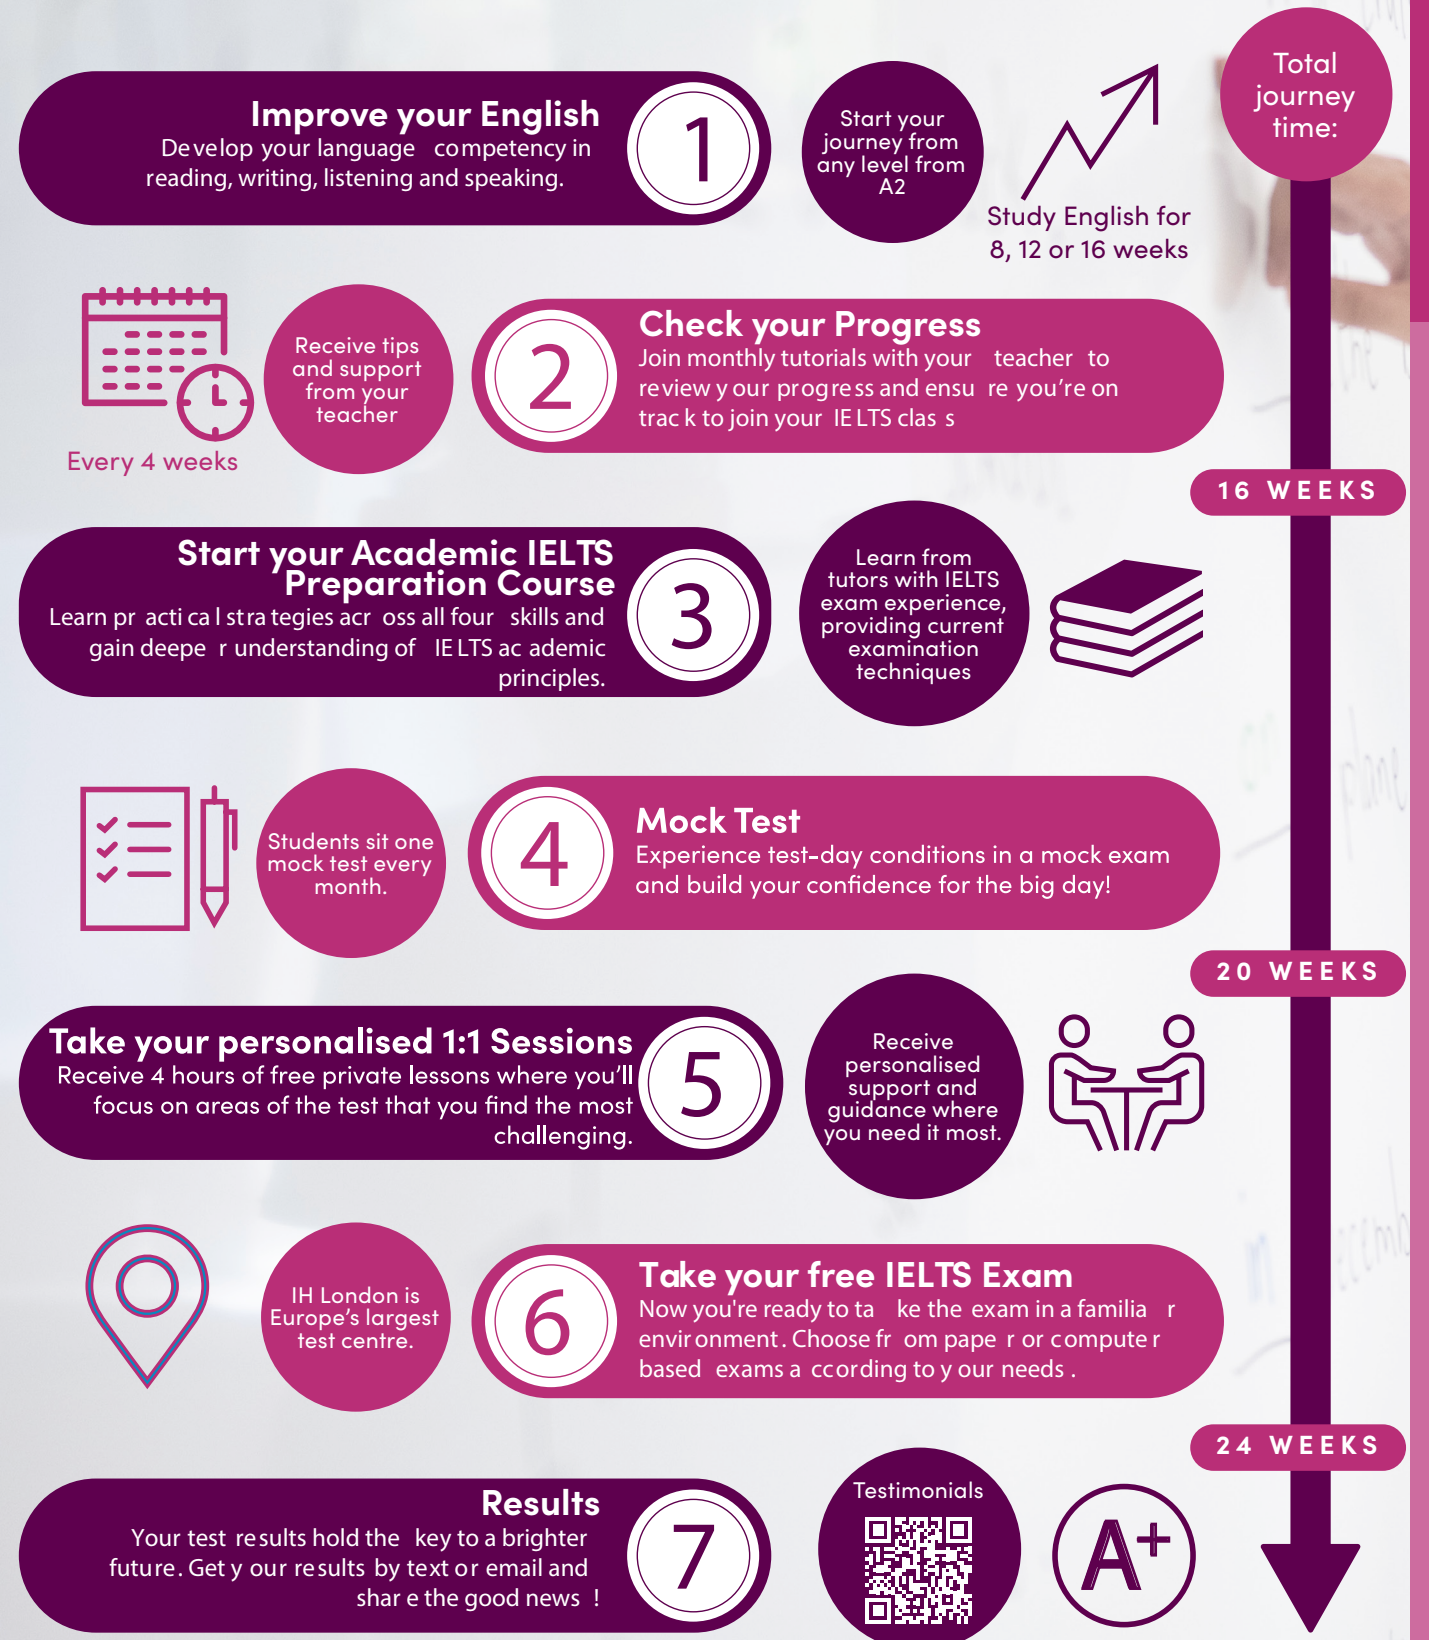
Improve your English
Develop your language competency in reading, writing, listening and speaking.

1

Start your journey from any level from A2

Study English for 8, 12 or 16 weeks

Total journey time:

Every 4 weeks

Receive tips and support from your teacher

2

Check your Progress
Join monthly tutorials with your teacher to review your progress and ensure you're on track to join your IELTS class

16 WEEKS

Start your Academic IELTS Preparation Course
Learn practical strategies across all four skills and gain deeper understanding of IELTS academic principles.

3

Learn from tutors with IELTS exam experience, providing current examination techniques

Students sit one mock test every month.

4

Mock Test
Experience test-day conditions in a mock exam and build your confidence for the big day!

20 WEEKS

Take your personalised 1:1 Sessions
Receive 4 hours of free private lessons where you'll focus on areas of the test that you find the most challenging.

5

Receive personalised support and guidance where you need it most.

IH London is Europe's largest test centre.

6

Take your free IELTS Exam
Now you're ready to take the exam in a familiar environment. Choose from paper or computer based exams according to your needs.

24 WEEKS

Results
Your test results hold the key to a brighter future. Get your results by text or email and share the good news !

7

Testimonials

A+